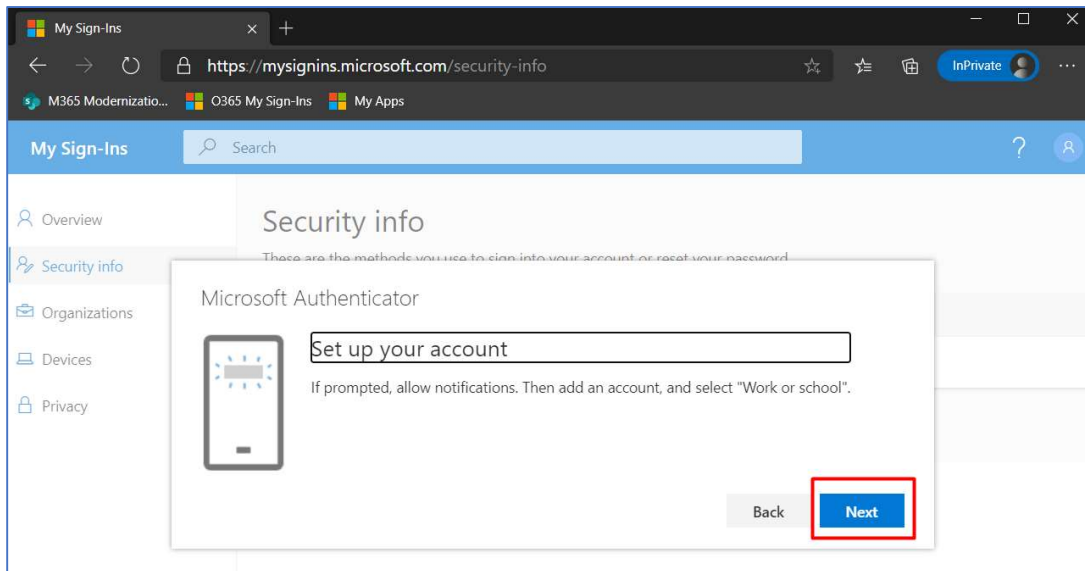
My Sign-Ins

https://mysignins.microsoft.com/security-info

InPrivate

M365 Modernizatio... O365 My Sign-Ins My Apps

My Sign-Ins

Search

Overview

Security info

Organizations

Devices

Privacy

Security info

These are the methods you use to sign into your account or reset your password

Microsoft Authenticator

Set up your account

If prompted, allow notifications. Then add an account, and select "Work or school".

Back

Next